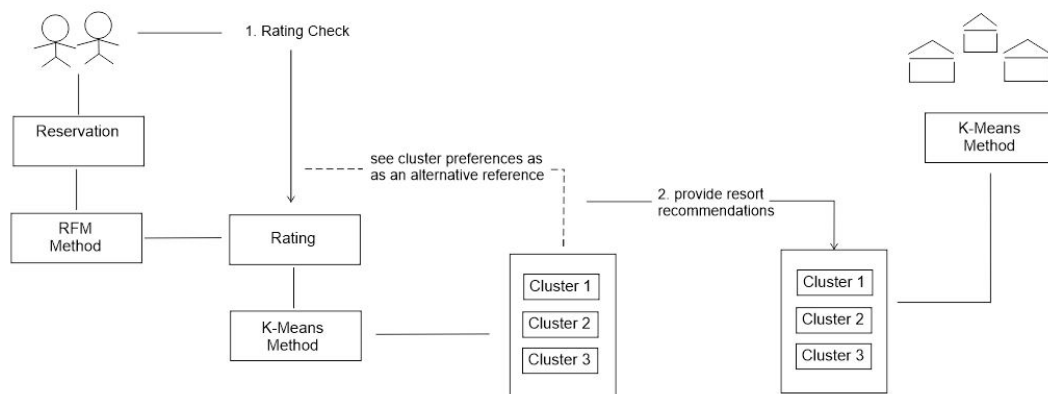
1. Rating Check

Reservation

RFM Method

see cluster preferences as as an alternative reference

Rating

K-Means Method

Cluster 1

Cluster 2

Cluster 3

2. provide resort recommendations

K-Means Method

Cluster 1

Cluster 2

Cluster 3